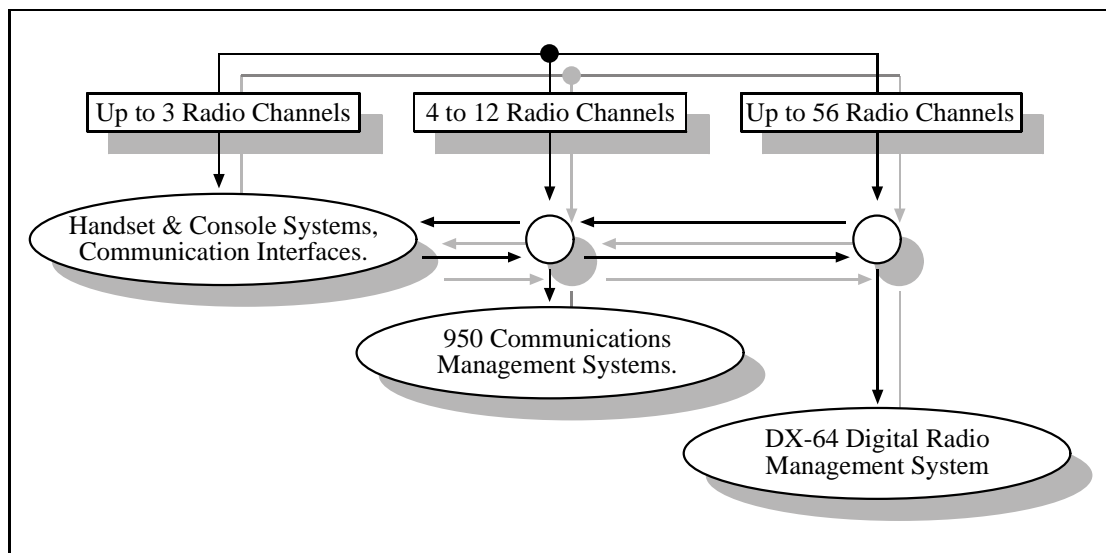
Up to 3 Radio Channels

4 to 12 Radio Channels

Up to 56 Radio Channels

Handset & Console Systems, Communication Interfaces.

950 Communications Management Systems.

DX-64 Digital Radio Management System